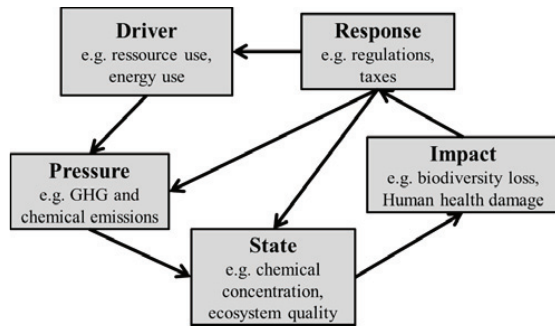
Driver
e.g. ressource use, energy use

Response
e.g. regulations, taxes

Pressure
e.g. GHG and chemical emissions

Impact
e.g. biodiversity loss, Human health damage

State
e.g. chemical concentration, ecosystem quality